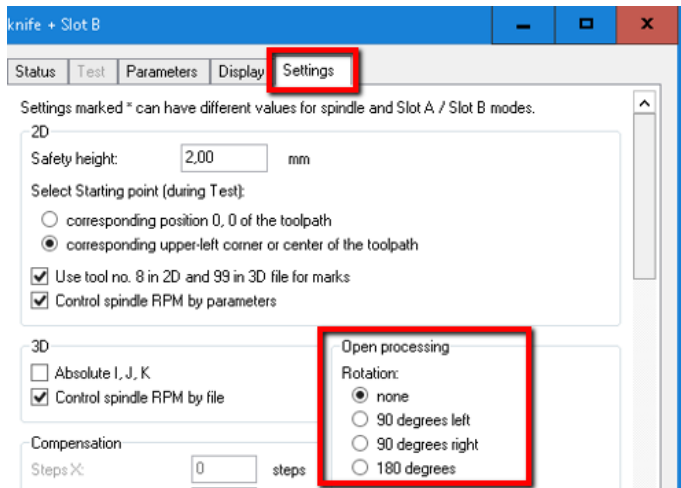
knife + Slot B

Status | Test | Parameters | Display | Settings

Settings marked * can have different values for spindle and Slot A / Slot B modes.

2D

Safety height: 2,00 mm

Select Starting point (during Test):

corresponding position 0, 0 of the toolpath

corresponding upper-left corner or center of the toolpath

Use tool no. 8 in 2D and 99 in 3D file for marks

Control spindle RPM by parameters

3D

Absolute I, J, K

Control spindle RPM by file

Open processing

Rotation:

none

90 degrees left

90 degrees right

180 degrees

Compensation

Steps X: 0 steps